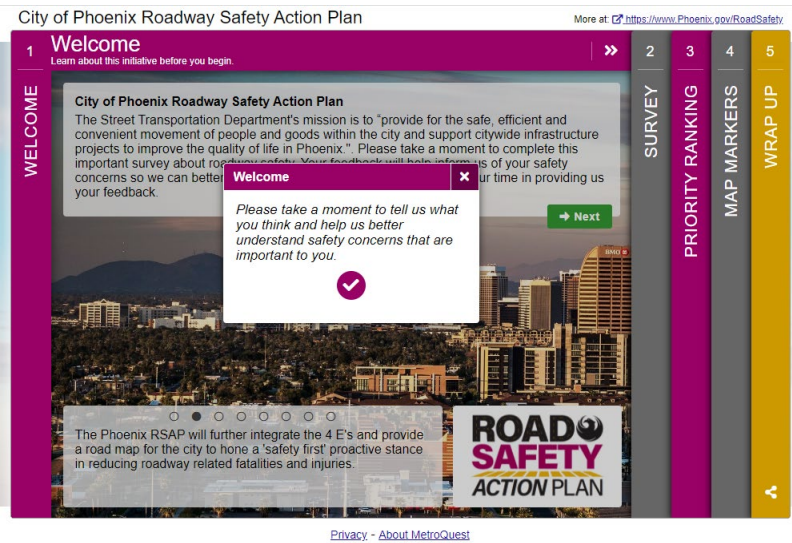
City of Phoenix Roadway Safety Action Plan

More at: https://www.Phoenix.gov/RoadSafety

1 Welcome
Learn about this initiative before you begin.

WELCOME

City of Phoenix Roadway Safety Action Plan

The Street Transportation Department's mission is to "provide for the safe, efficient and convenient movement of people and goods within the city and support citywide infrastructure projects to improve the quality of life in Phoenix.". Please take a moment to complete this important survey about roadway safety. Your feedback will help inform us of your safety concerns so we can bette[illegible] ur time in providing us your feedback.

Welcome

Please take a moment to tell us what you think and help us better understand safety concerns that are important to you.

Next

The Phoenix RSAP will further integrate the 4 E's and provide a road map for the city to hone a 'safety first' proactive stance in reducing roadway related fatalities and injuries.

ROAD SAFETY ACTION PLAN

2 SURVEY

3 PRIORITY RANKING

4 MAP MARKERS

5 WRAP UP

Privacy - About MetroQuest